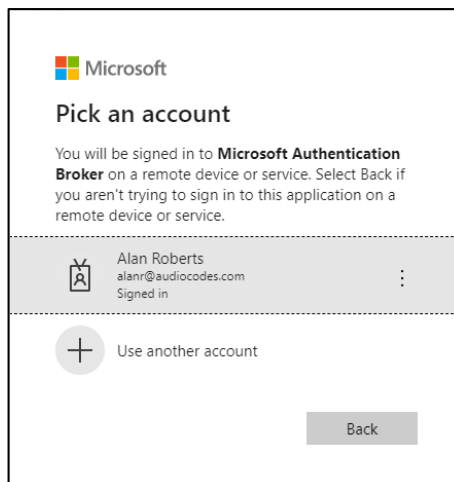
Microsoft

Pick an account

You will be signed in to **Microsoft Authentication Broker** on a remote device or service. Select Back if you aren't trying to sign in to this application on a remote device or service.

Alan Roberts
alanr@audiocodes.com
Signed in

Use another account

Back